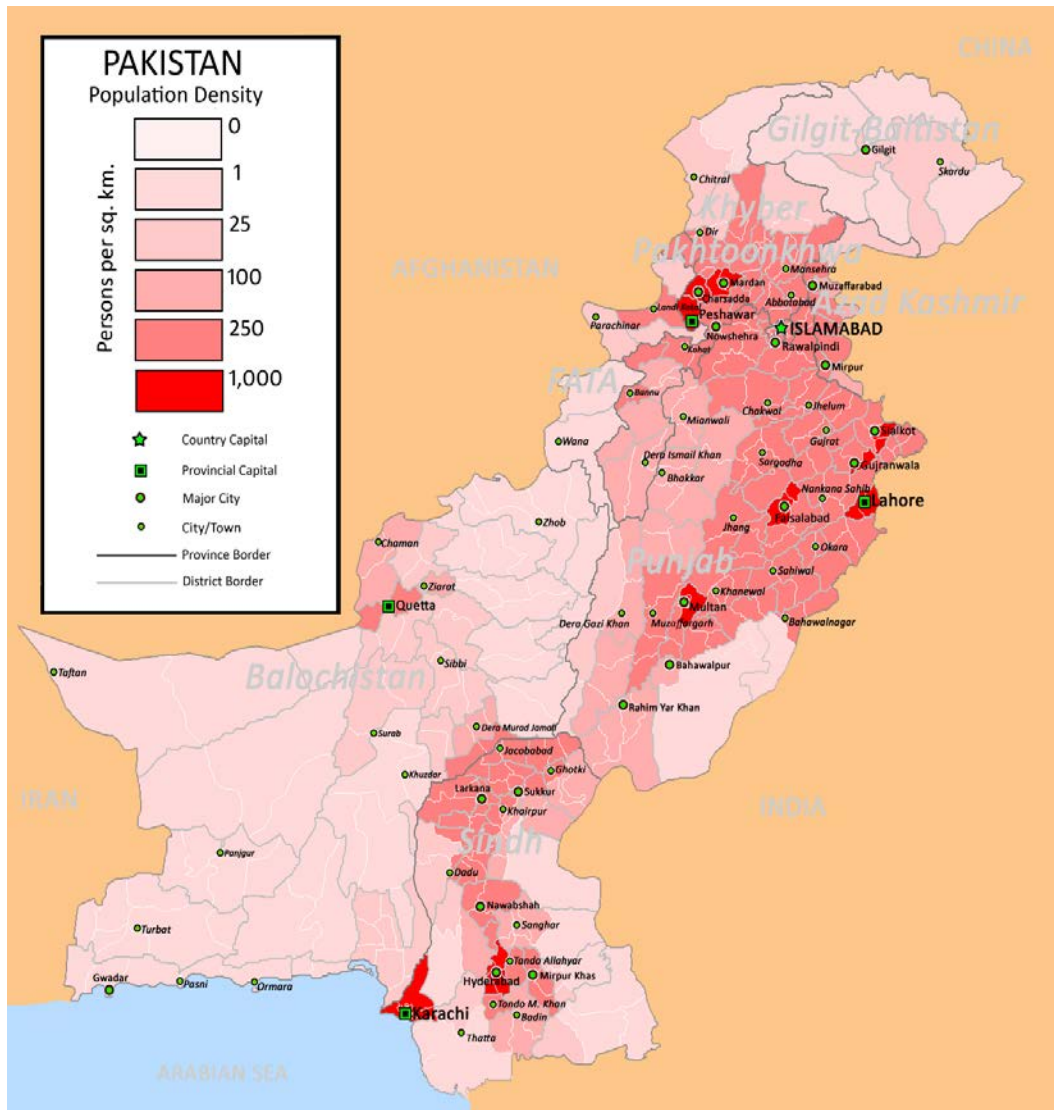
PAKISTAN
Population Density

Persons per sq. km.

0
1
25
100
250
1,000

Country Capital
Provincial Capital
Major City
City/Town
Province Border
District Border

CHINA
Gilgit-Baltistan
Gilgit
Skardu
Chitral
Khyber
Pakhtoonkhwa
Dir
AFGHANISTAN
Mansehra
Mardan
Muzaffarabad
Charsadda
Abbotabad
Azad Kashmir
Landi Kotal
Parachinar
Peshawar
ISLAMABAD
Nowshehra
Rawalpindi
Kohat
Mirpur
FATA
Bannu
Chakwal
Jhelum
Mianwali
Sialkot
Wana
Gujrat
Dera Ismail Khan
Sargodha
Gujranwala
Bhakkar
Nankana Sahib
Lahore
Zhob
Faisalabad
Jhang
Chaman
Okara
Punjab
Sahiwal
Ziarat
Khanewal
Quetta
Multan
Dera Gazi Khan
Muzaffargarh
Bahawalnagar
Taftan
Sibbi
Bahawalpur
Balochistan
Rahim Yar Khan
Dera Murad Jamali
Surab
Jacobabad
Khuzdar
Ghotki
Larkana
Sukkur
IRAN
Khairpur
INDIA
Sindh
Panjgur
Dadu
Nawabshah
Turbat
Sanghar
Tando Allahyar
Hyderabad
Mirpur Khas
Gwadar
Pasni
Ormara
Tando M. Khan
Karachi
Badin
Thatta
ARABIAN SEA